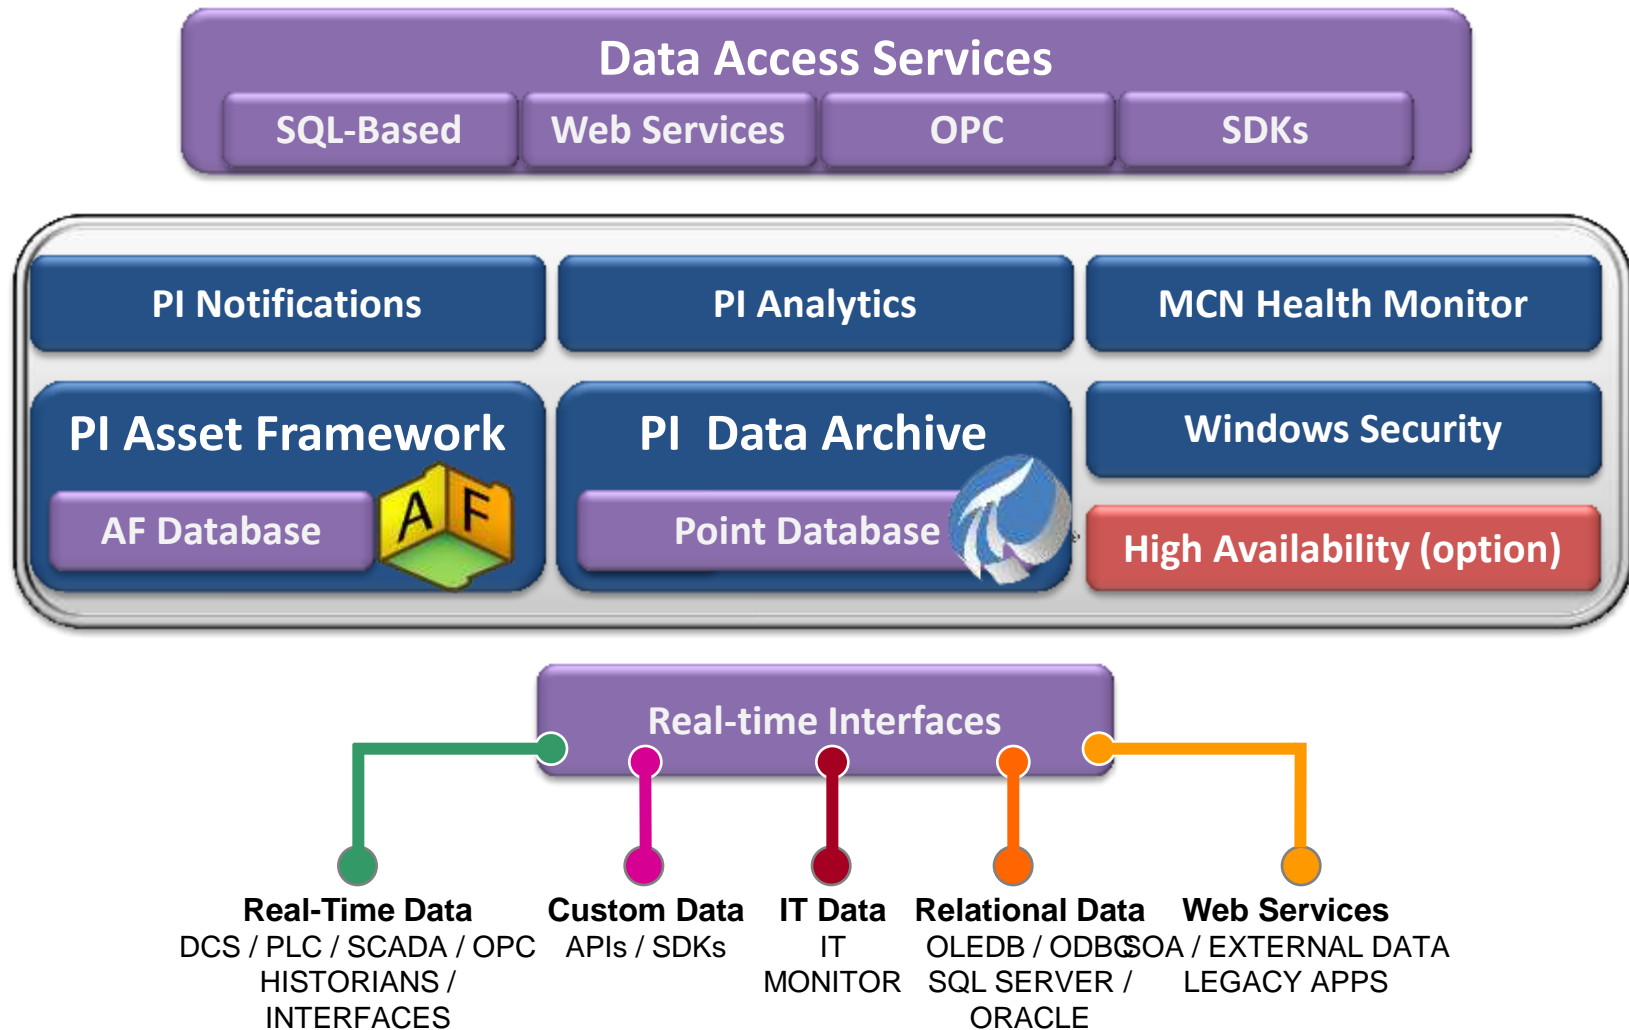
Data Access Services

SQL-Based

Web Services

OPC

SDKs

PI Notifications

PI Analytics

MCN Health Monitor

PI Asset Framework

AF Database

AF

PI Data Archive

Point Database

Windows Security

High Availability (option)

Real-time Interfaces

Real-Time Data
DCS / PLC / SCADA / OPC
HISTORIANS /
INTERFACES

Custom Data
APIs / SDKs

IT Data
IT
MONITOR

Relational Data
OLEDB / ODBC
SQL SERVER /
ORACLE

Web Services
SOA / EXTERNAL DATA
LEGACY APPS